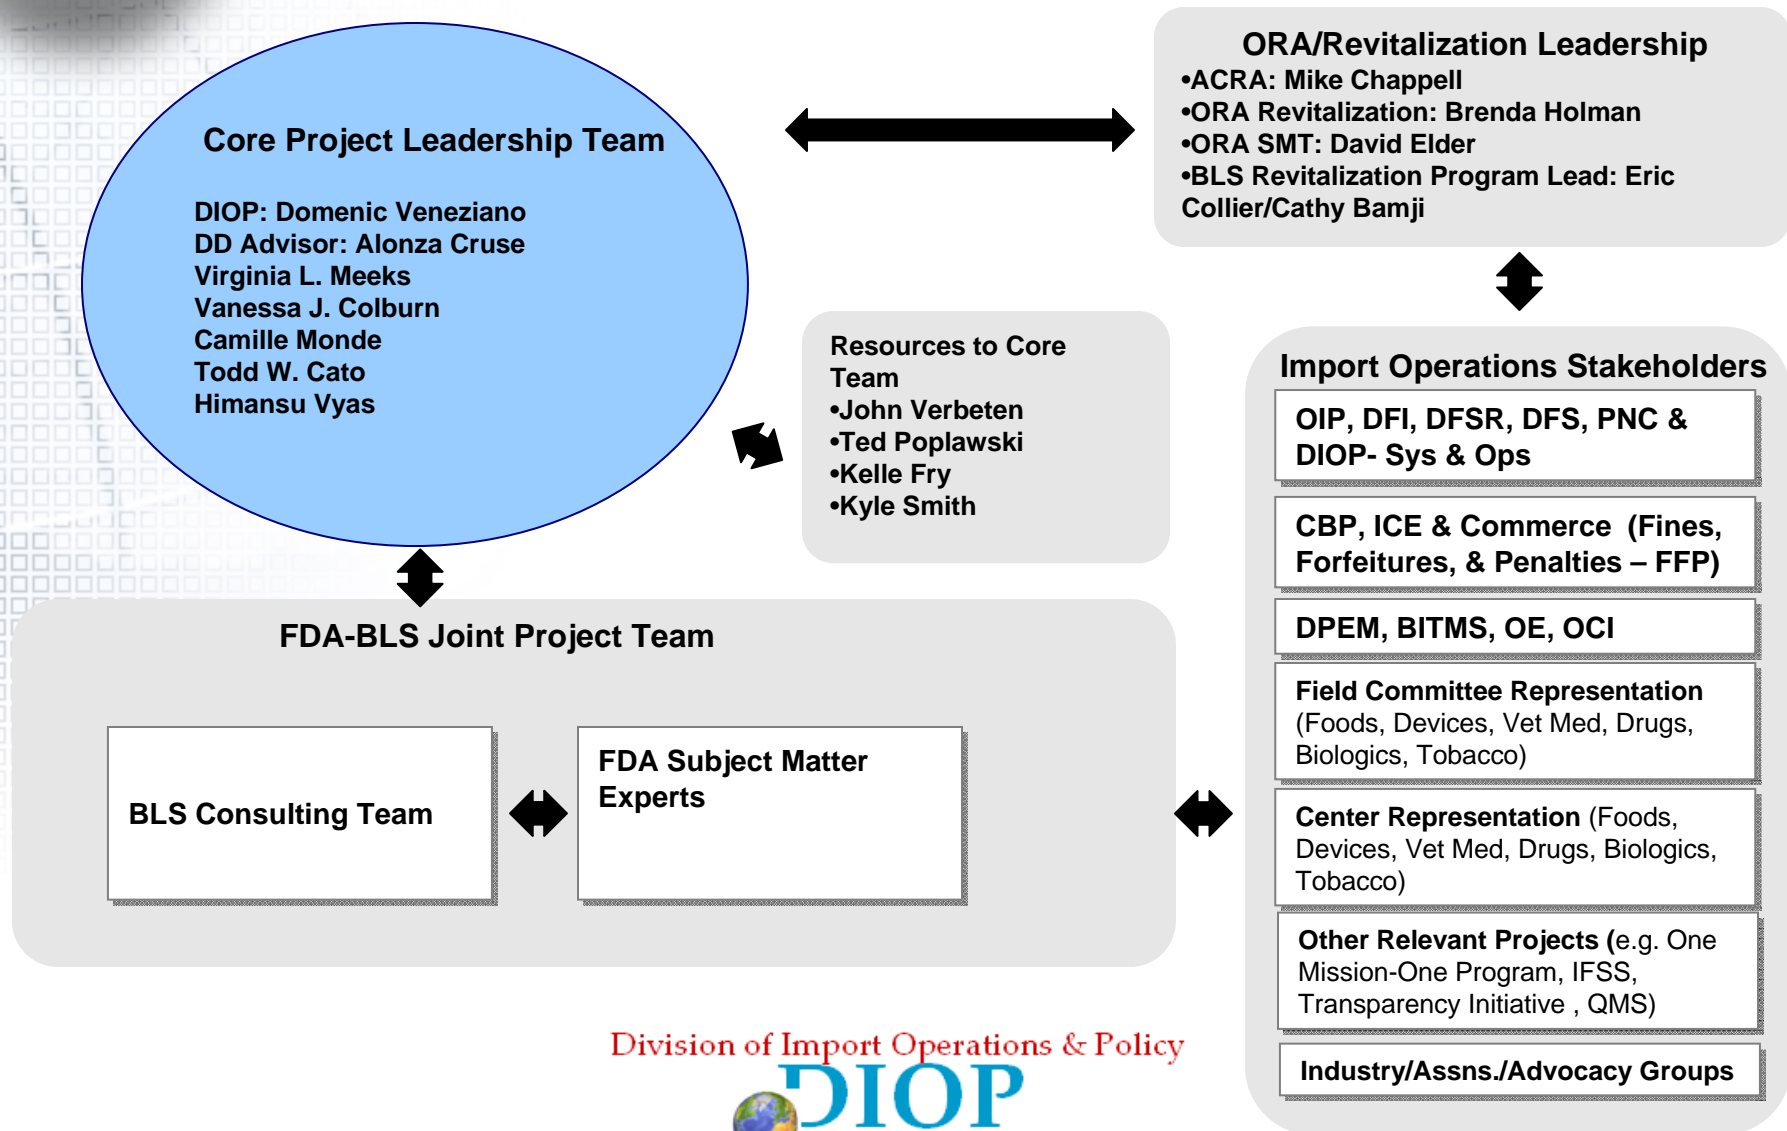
Core Project Leadership Team

DIOP: Domenic Veneziano
DD Advisor: Alonza Cruse
Virginia L. Meeks
Vanessa J. Colburn
Camille Monde
Todd W. Cato
Himansu Vyas

ORA/Revitalization Leadership
•ACRA: Mike Chappell
•ORA Revitalization: Brenda Holman
•ORA SMT: David Elder
•BLS Revitalization Program Lead: Eric Collier/Cathy Bamji

Resources to Core Team
•John Verbeten
•Ted Poplawski
•Kelle Fry
•Kyle Smith

Import Operations Stakeholders

OIP, DFI, DFSR, DFS, PNC & DIOP- Sys & Ops

CBP, ICE & Commerce (Fines, Forfeitures, & Penalties – FFP)

DPEM, BITMS, OE, OCI

Field Committee Representation (Foods, Devices, Vet Med, Drugs, Biologics, Tobacco)

Center Representation (Foods, Devices, Vet Med, Drugs, Biologics, Tobacco)

Other Relevant Projects (e.g. One Mission-One Program, IFSS, Transparency Initiative , QMS)

Industry/Assns./Advocacy Groups

FDA-BLS Joint Project Team

BLS Consulting Team

FDA Subject Matter Experts

Division of Import Operations & Policy
DIOP